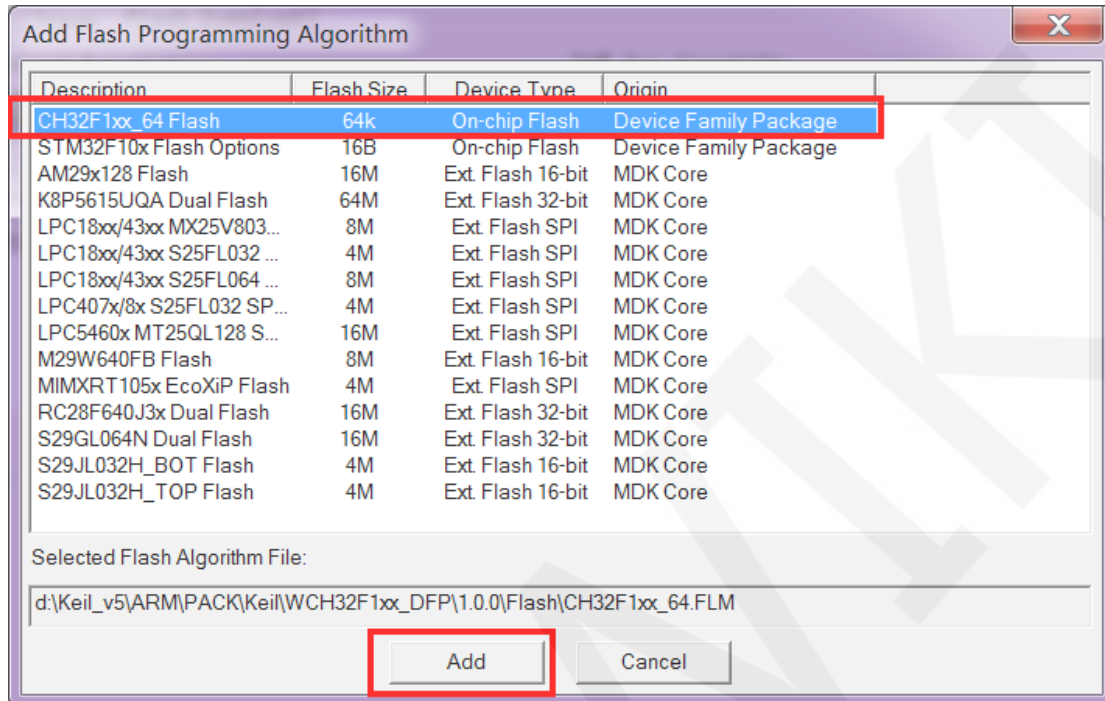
Add Flash Programming Algorithm

| Description | Flash Size | Device Type | Origin |
|---|---|---|---|
| CH32F1xx_64 Flash | 64k | On-chip Flash | Device Family Package |
| STM32F10x Flash Options | 16B | On-chip Flash | Device Family Package |
| AM29x128 Flash | 16M | Ext. Flash 16-bit | MDK Core |
| K8P5615UQA Dual Flash | 64M | Ext. Flash 32-bit | MDK Core |
| LPC18xx/43xx MX25V803... | 8M | Ext. Flash SPI | MDK Core |
| LPC18xx/43xx S25FL032 ... | 4M | Ext. Flash SPI | MDK Core |
| LPC18xx/43xx S25FL064 ... | 8M | Ext. Flash SPI | MDK Core |
| LPC407x/8x S25FL032 SP... | 4M | Ext. Flash SPI | MDK Core |
| LPC5460x MT25QL128 S... | 16M | Ext. Flash SPI | MDK Core |
| M29W640FB Flash | 8M | Ext. Flash 16-bit | MDK Core |
| MIMXRT105x EcoXiP Flash | 4M | Ext. Flash SPI | MDK Core |
| RC28F640J3x Dual Flash | 16M | Ext. Flash 32-bit | MDK Core |
| S29GL064N Dual Flash | 16M | Ext. Flash 32-bit | MDK Core |
| S29JL032H_BOT Flash | 4M | Ext. Flash 16-bit | MDK Core |
| S29JL032H_TOP Flash | 4M | Ext. Flash 16-bit | MDK Core |

Selected Flash Algorithm File:

d:\Keil_v5\ARM\PACK\Keil\WCH32F1xx_DFP\1.0.0\Flash\CH32F1xx_64.FLM

Add Cancel